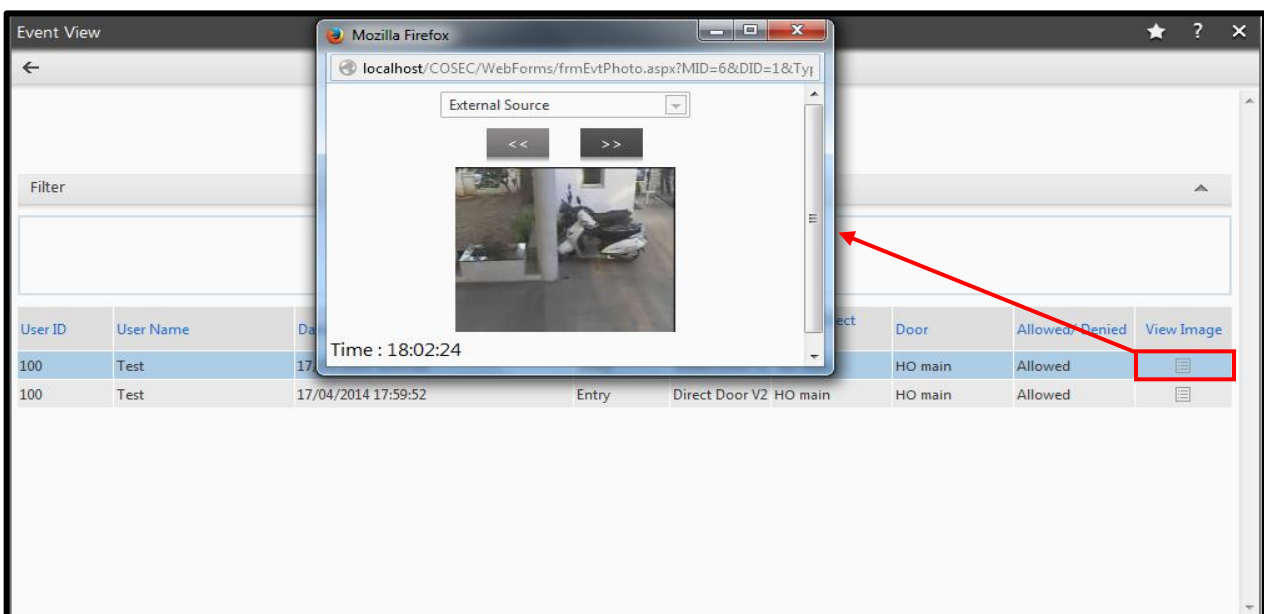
Event View

←

Filter

Mozilla Firefox

localhost/COSEC/WebForms/frmEvtPhoto.aspx?MID=6&DID=1&Tyı

External Source

<<

>>

Time : 18:02:24

| User ID | User Name | Da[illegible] | | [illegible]ect | Door | Allowed/ Denied | View Image |
|---|---|---|---|---|---|---|---|
| 100 | Test | 17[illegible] | | | HO main | Allowed | |
| 100 | Test | 17/04/2014 17:59:52 | Entry | Direct Door V2 HO main | HO main | Allowed | |